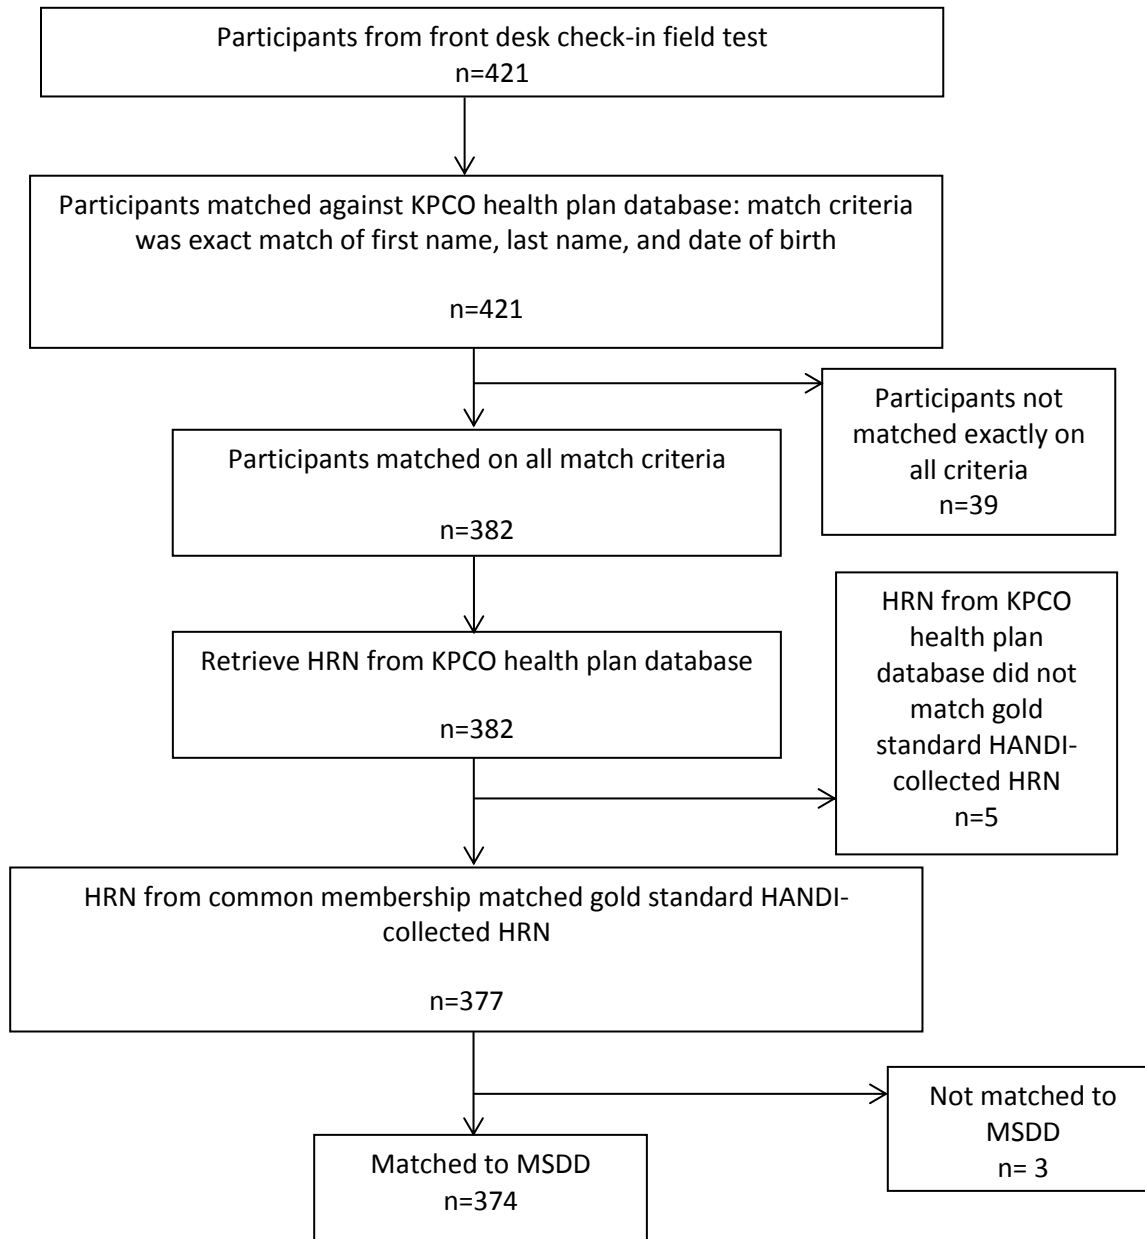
Participants from front desk check-in field test
n=421

Participants matched against KPCO health plan database: match criteria was exact match of first name, last name, and date of birth

n=421

Participants not matched exactly on all criteria
n=39

Participants matched on all match criteria

n=382

HRN from KPCO health plan database did not match gold standard HANDI-collected HRN
n=5

Retrieve HRN from KPCO health plan database

n=382

HRN from common membership matched gold standard HANDI-collected HRN

n=377

Not matched to MSDD
n= 3

Matched to MSDD
n=374